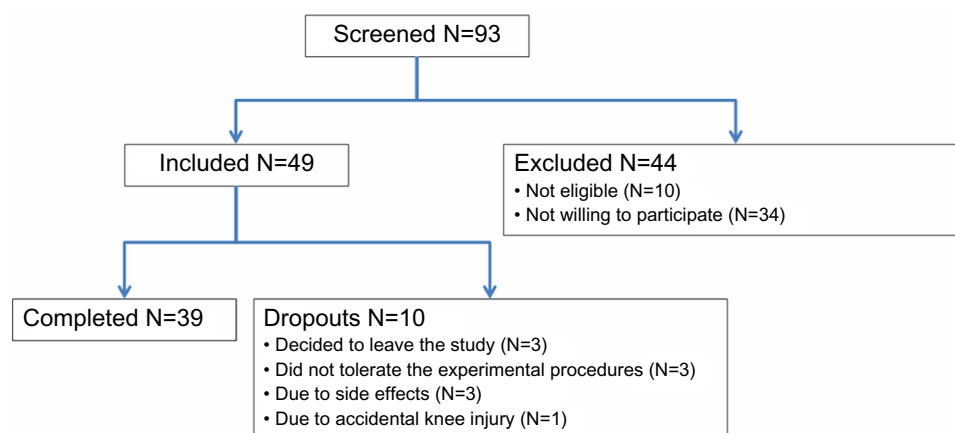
Screened N=93

Included N=49

Excluded N=44
• Not eligible (N=10)
• Not willing to participate (N=34)

Completed N=39

Dropouts N=10
• Decided to leave the study (N=3)
• Did not tolerate the experimental procedures (N=3)
• Due to side effects (N=3)
• Due to accidental knee injury (N=1)